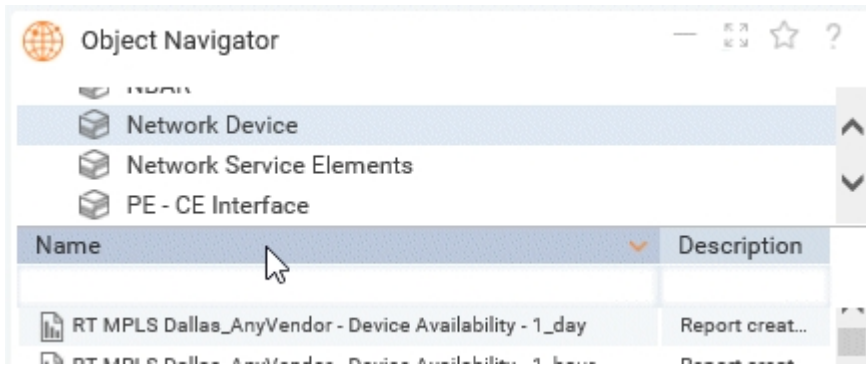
Object Navigator

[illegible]

Network Device

Network Service Elements

PE - CE Interface

| Name | Description |
|---|---|
| | |
| RT MPLS Dallas_AnyVendor - Device Availability - 1_day | Report creat... |
| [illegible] | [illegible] |